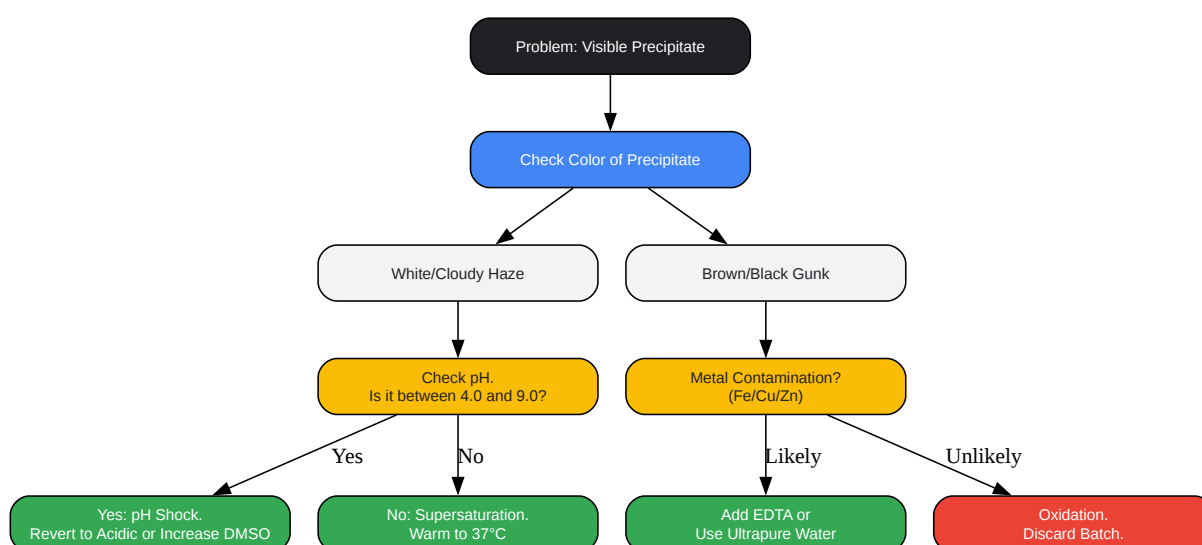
Problem: Visible Precipitate

Check Color of Precipitate

White/Cloudy Haze

Brown/Black Gunk

Check pH.
Is it between 4.0 and 9.0?

Metal Contamination?
(Fe/Cu/Zn)

Yes

No

Likely

Unlikely

Yes: pH Shock.
Revert to Acidic or Increase DMSO

No: Supersaturation.
Warm to 37°C

Add EDTA or
Use Ultrapure Water

Oxidation.
Discard Batch.